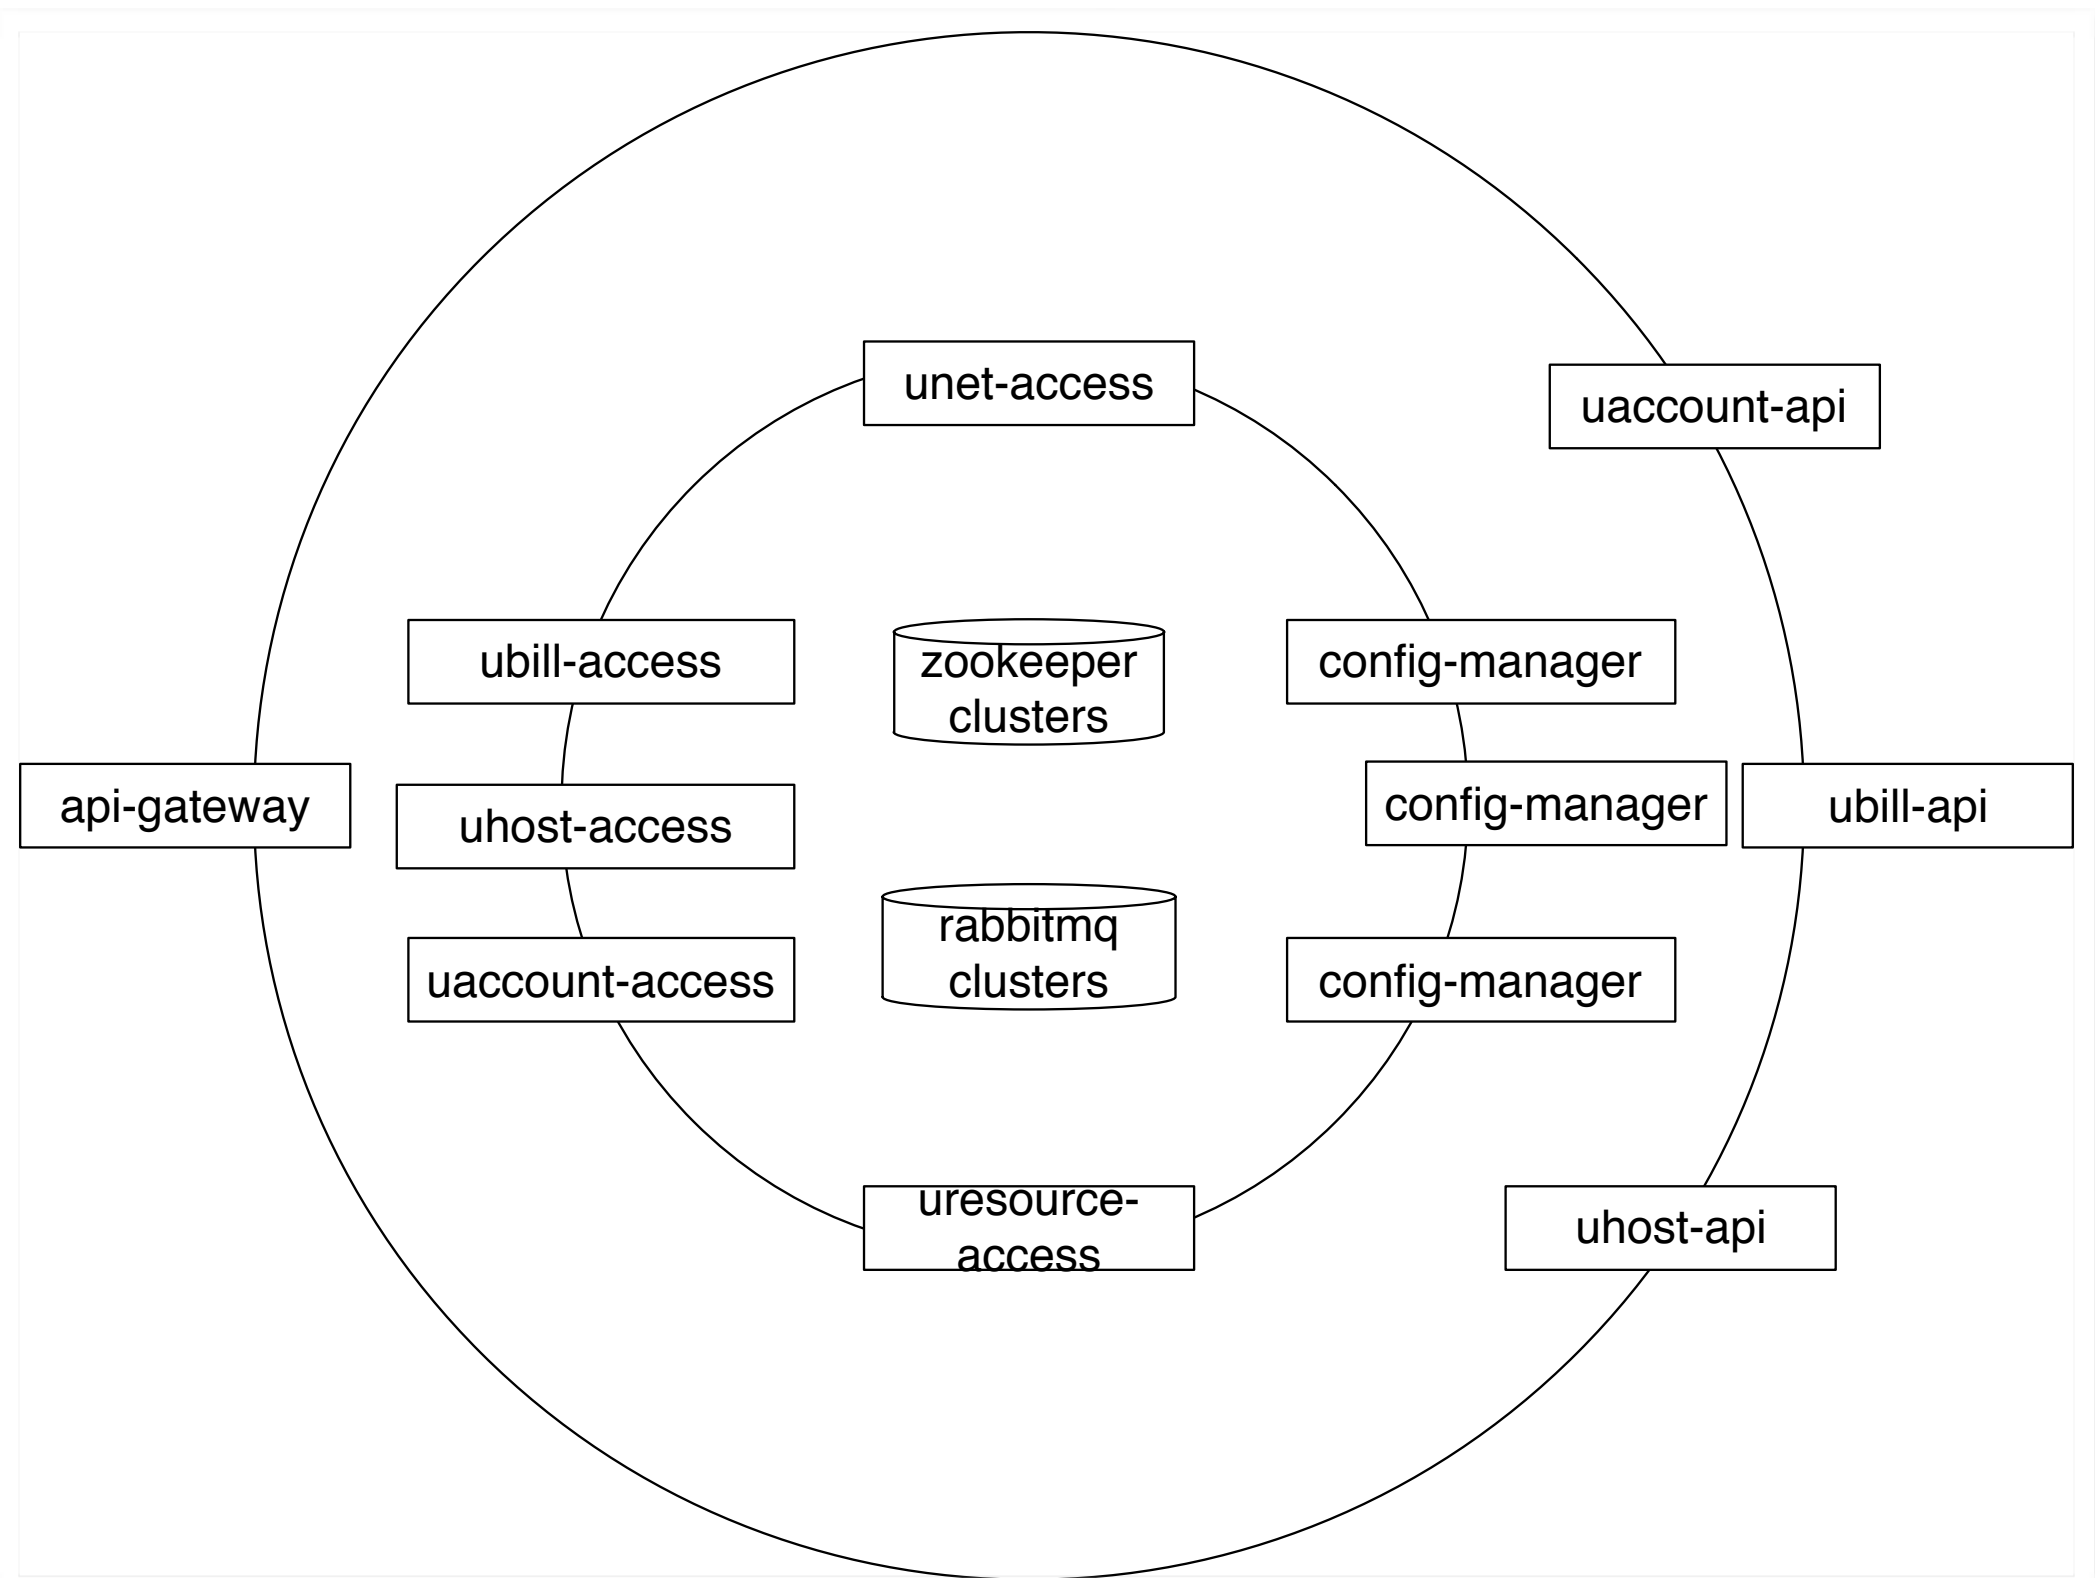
unet-access

uaccount-api

ubill-access

zookeeper clusters

config-manager

api-gateway

uhost-access

config-manager

ubill-api

rabbitmq clusters

uaccount-access

config-manager

uresource-access

uhost-api